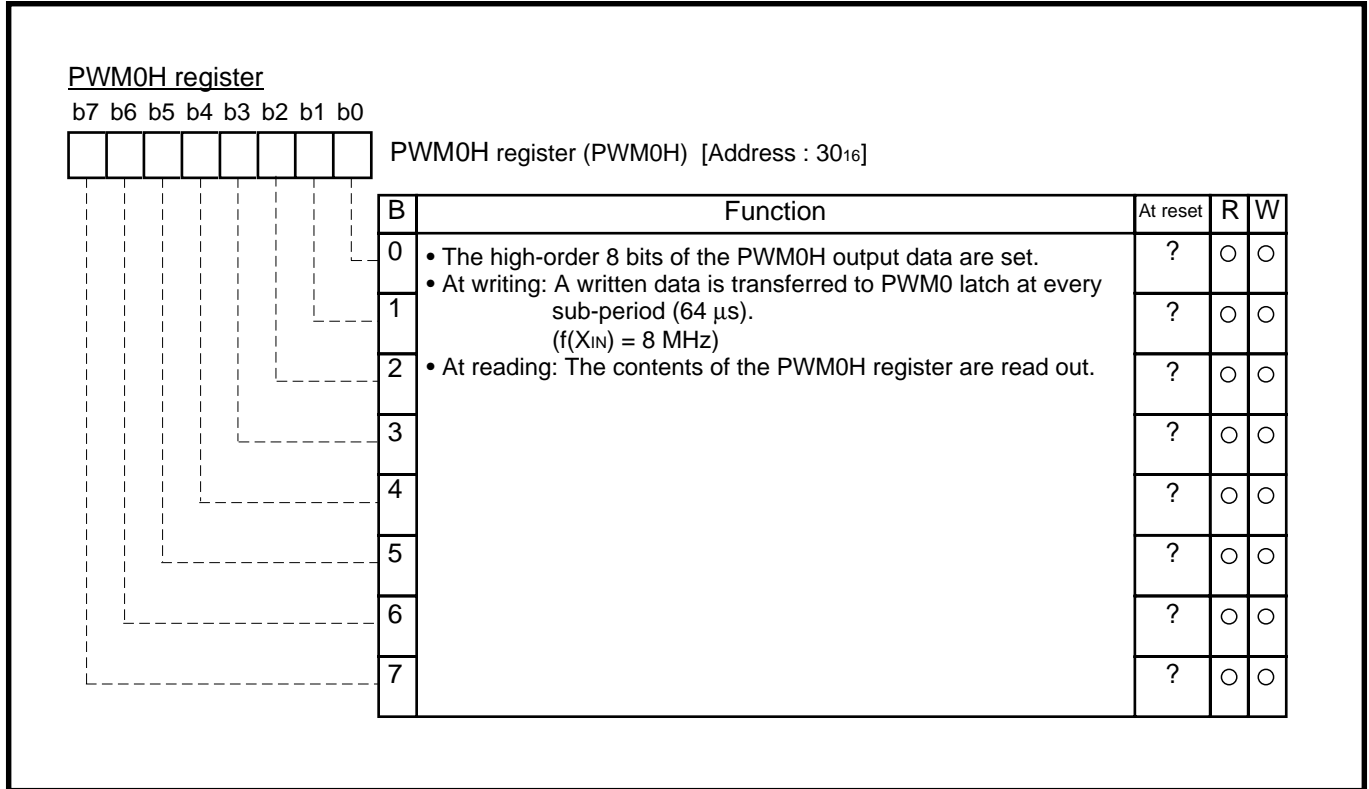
PWM0H register

b7 b6 b5 b4 b3 b2 b1 b0

PWM0H register (PWM0H) [Address : $30_{16}$]

| B | Function | At reset | R | W |
|---|---|---|---|---|
| 0 | • The high-order 8 bits of the PWM0H output data are set. • At writing: A written data is transferred to PWM0 latch at every sub-period (64 μs). ($f(X_{IN})$ = 8 MHz) • At reading: The contents of the PWM0H register are read out. | ? | ○ | ○ |
| 1 | | ? | ○ | ○ |
| 2 | | ? | ○ | ○ |
| 3 | | ? | ○ | ○ |
| 4 | | ? | ○ | ○ |
| 5 | | ? | ○ | ○ |
| 6 | | ? | ○ | ○ |
| 7 | | ? | ○ | ○ |